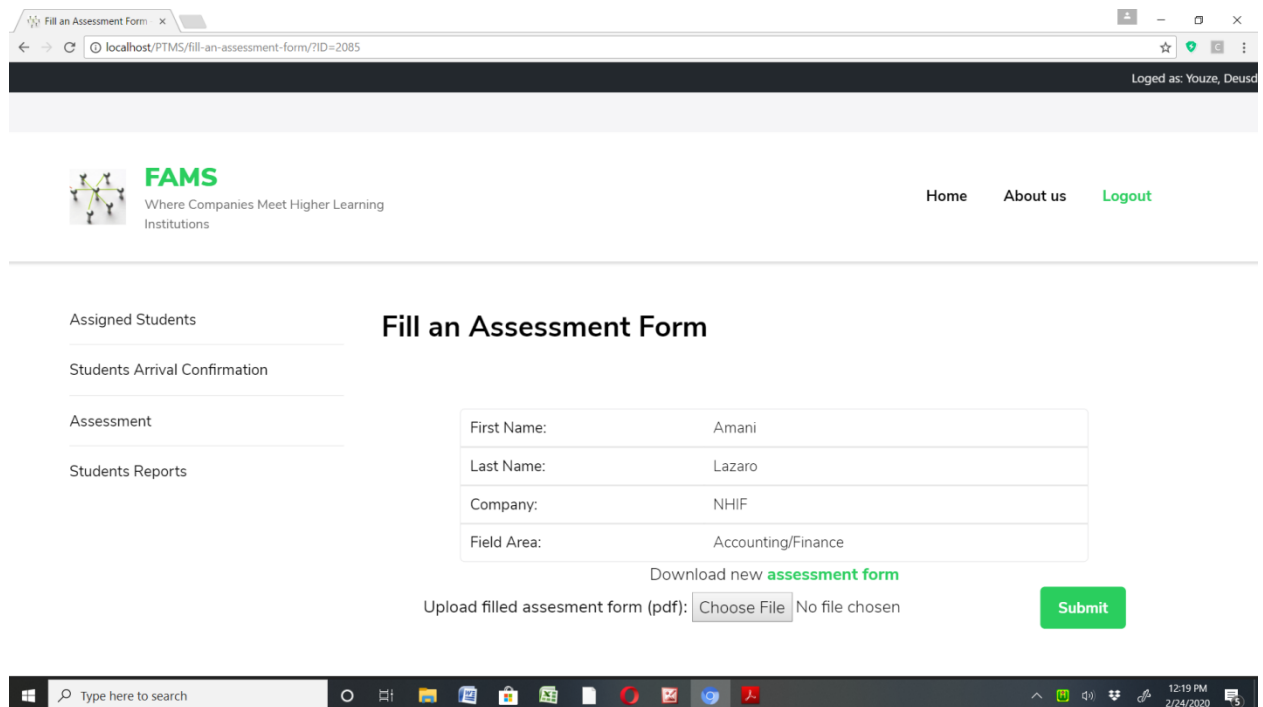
Fill an Assessment Form ×

localhost/PTMS/fill-an-assessment-form/?ID=2085

Loged as: Youze, Deusd

FAMS
Where Companies Meet Higher Learning Institutions

Home About us Logout

Assigned Students
Students Arrival Confirmation
Assessment
Students Reports

Fill an Assessment Form

| First Name: | Amani |
|---|---|
| Last Name: | Lazaro |
| Company: | NHIF |
| Field Area: | Accounting/Finance |

Download new assessment form

Upload filled assesment form (pdf): Choose File No file chosen

Submit

Type here to search

12:19 PM
2/24/2020